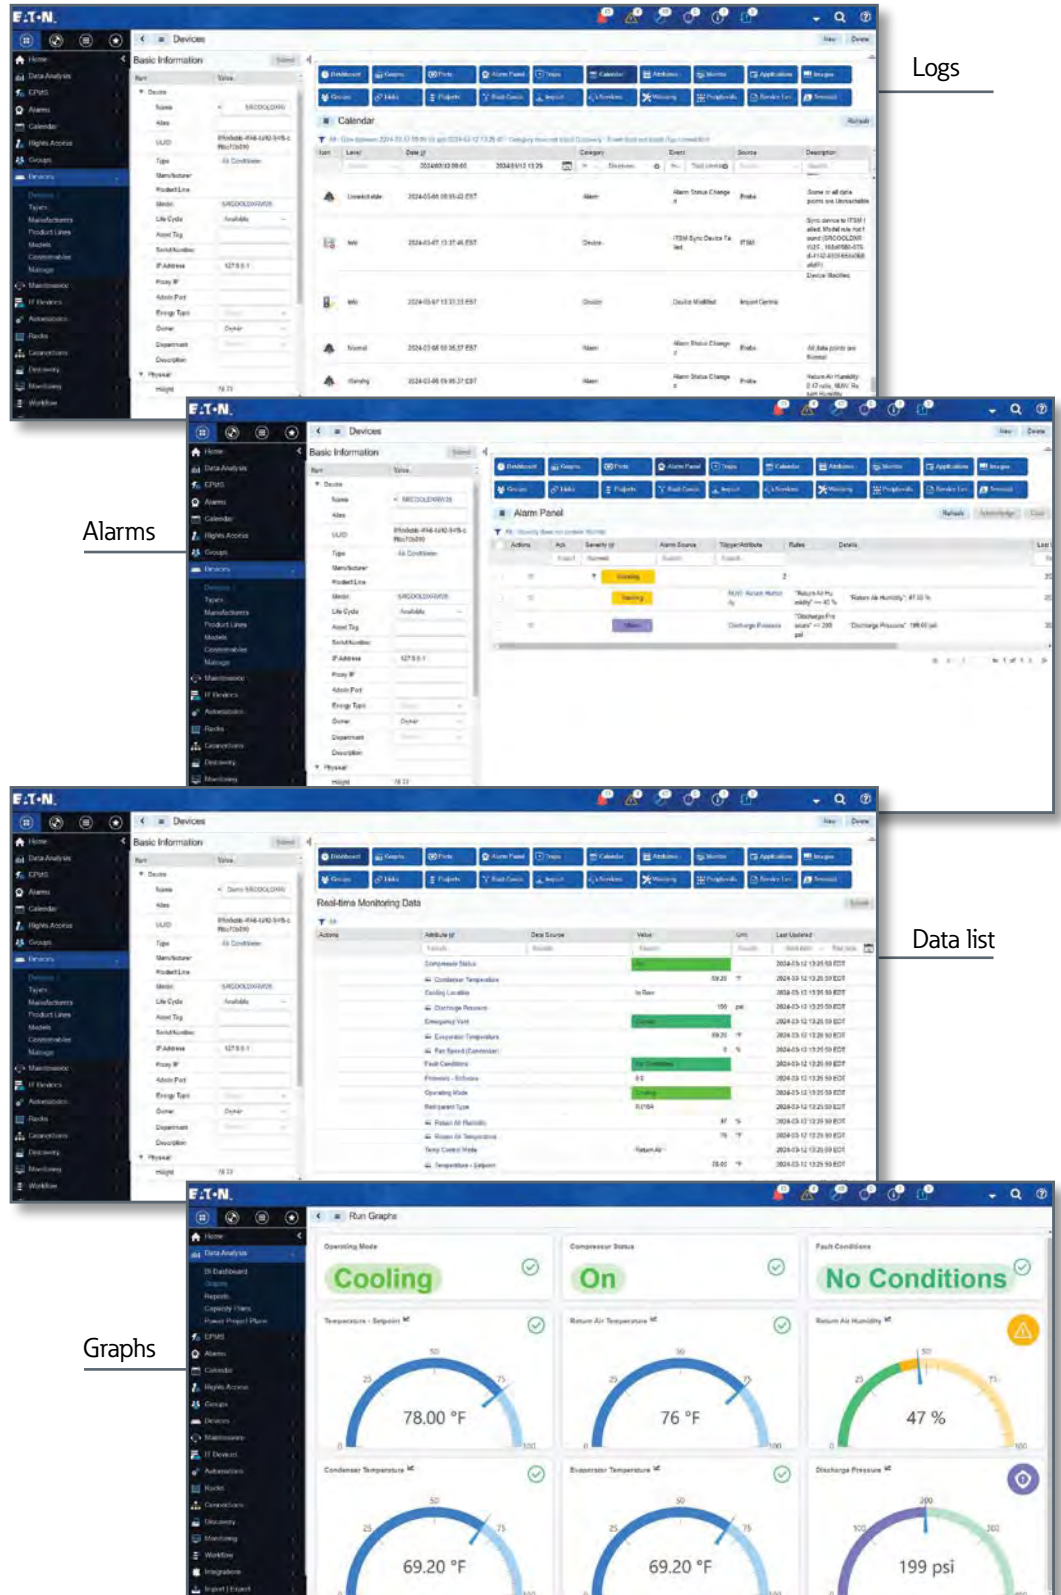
Logs

Alarms

Data list

Graphs

E:T·N

Devices

Basic Information

Calendar

Alarm Panel

Real-time Monitoring Data

Run Graphs

Operating Mode

Cooling

Compressor Status

On

Fault Conditions

No Conditions

Temperature - Setpoint

78.00 °F

Return Air Temperature

76 °F

Return Air Humidity

47 %

Condenser Temperature

69.20 °F

Evaporator Temperature

69.20 °F

Discharge Pressure

199 psi